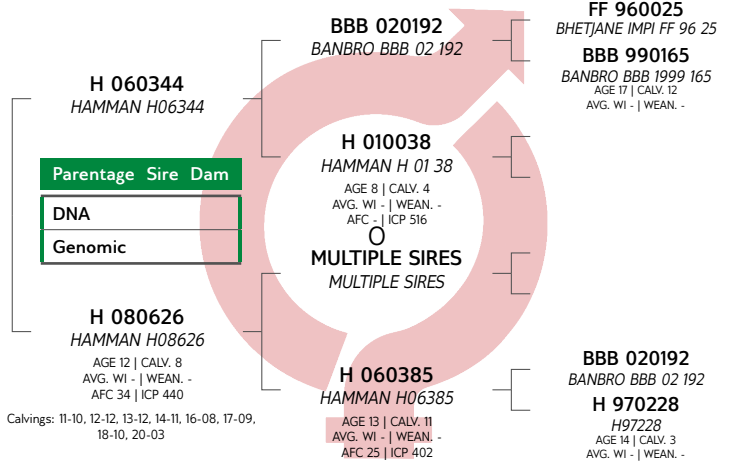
BBB 020192
BANBRO BBB 02 192

FF 960025
BHETJANE IMPI FF 96 25

BBB 990165
BANBRO BBB 1999 165
AGE 17 | CALV. 12
AVG. WI - | WEAN. -

H 060344
HAMMAN H06344

Parentage Sire Dam

DNA

Genomic

H 010038
HAMMAN H 01 38
AGE 8 | CALV. 4
AVG. WI - | WEAN. -
AFC - | ICP 516

O

MULTIPLE SIRES
MULTIPLE SIRES

H 080626
HAMMAN H08626
AGE 12 | CALV. 8
AVG. WI - | WEAN. -
AFC 34 | ICP 440

Calvings: 11-10, 12-12, 13-12, 14-11, 16-08, 17-09, 18-10, 20-03

H 060385
HAMMAN H06385
AGE 13 | CALV. 11
AVG. WI - | WEAN. -
AFC 25 | ICP 402

BBB 020192
BANBRO BBB 02 192

H 970228
H97228
AGE 14 | CALV. 3
AVG. WI - | WEAN. -